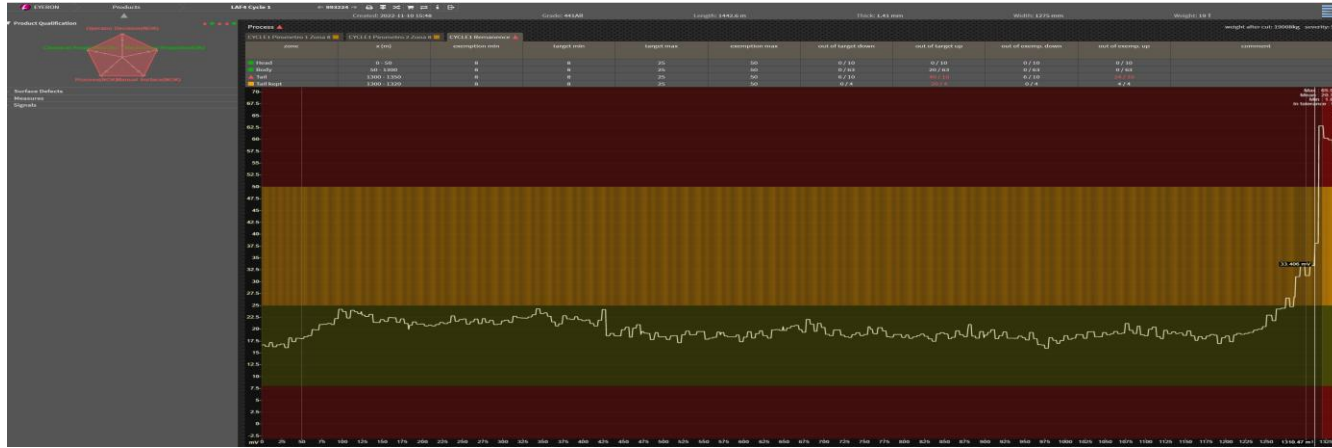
CIXRON Products LAF4 Cycle 1

Created: 2022-11-10 10:46 Grade: 441A0 Length: 1442.6 m Thick: 1.41 mm Width: 1275 mm Weight: 19 T

Product Qualification

Surface Defects
Measures
Signals

Process

weight after cut: 15000kg severity:

CYCLE1 Pirometro 1 Zona 6 | CYCLE1 Pirometro 2 Zona 6 | CYCLE1 Rimanenza

| zone | x (m) | exemption min | target min | target max | exemption max | out of target down | out of target up | out of exemp. down | out of exemp. up | comment |
|---|---|---|---|---|---|---|---|---|---|---|
| Head | 0 - 50 | 8 | 8 | 25 | 50 | 0 / 10 | 0 / 10 | 0 / 10 | 0 / 10 | |
| Body | 50 - 1300 | 8 | 8 | 25 | 50 | 0 / 63 | 39 / 63 | 0 / 63 | 0 / 63 | |
| Tail | 1300 - 1350 | 8 | 8 | 25 | 50 | 0 / 10 | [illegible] | 0 / 10 | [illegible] | |
| Tail kept | 1300 - 1320 | 8 | 8 | 25 | 50 | 0 / 4 | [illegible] | 0 / 4 | 4 / 4 | |

70 67.5 65 62.5 60 57.5 55 52.5 50 47.5 45 42.5 40 37.5 35 32.5 30 27.5 25 22.5 20 17.5 15 12.5 10 7.5 5 2.5 0 -2.5

33.406 mV

mV 0 25 50 75 100 125 150 175 200 225 250 275 300 325 350 375 400 425 450 475 500 525 550 575 600 625 650 675 700 725 750 775 800 825 850 875 900 925 950 975 1000 1025 1050 1075 1100 1125 1150 1175 1200 1225 1250 1316.47 m 1325